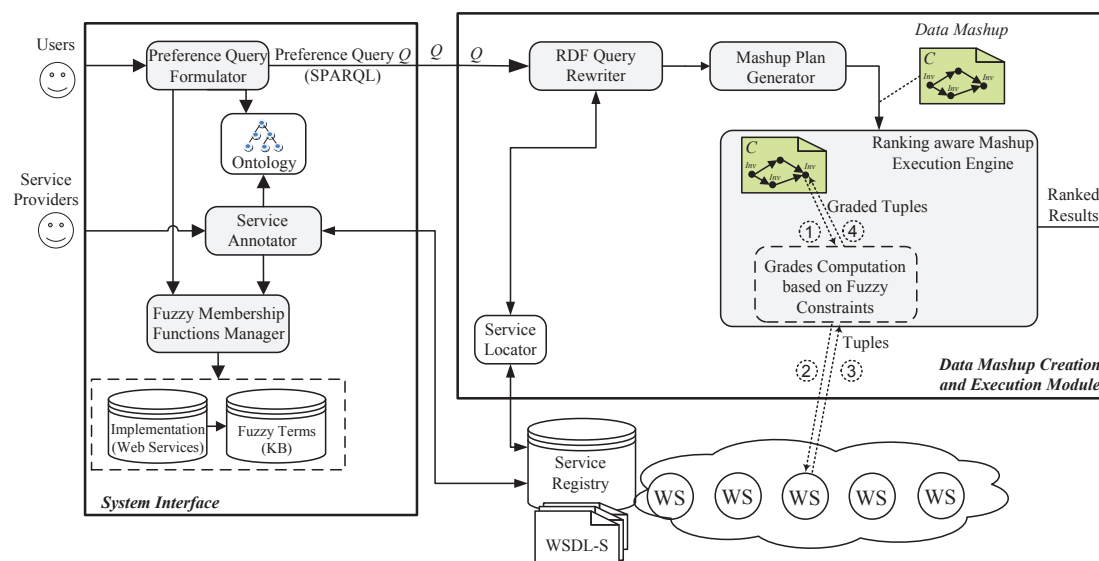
Users

Preference Query Formulator

Preference Query $Q$ (SPARQL)

$Q$

$Q$

RDF Query Rewriter

Mashup Plan Generator

Data Mashup

$C$

Inv

Inv

Inv

Ontology

Service Providers

Service Annotator

Ranking aware Mashup Execution Engine

$C$

Inv

Inv

Inv

Graded Tuples

Ranked Results

1

4

Grades Computation based on Fuzzy Constraints

Fuzzy Membership Functions Manager

Service Locator

Tuples

2

3

Data Mashup Creation and Execution Module

Implementation (Web Services)

Fuzzy Terms (KB)

Service Registry

WS

WS

WS

WS

WS

System Interface

WSDL-S